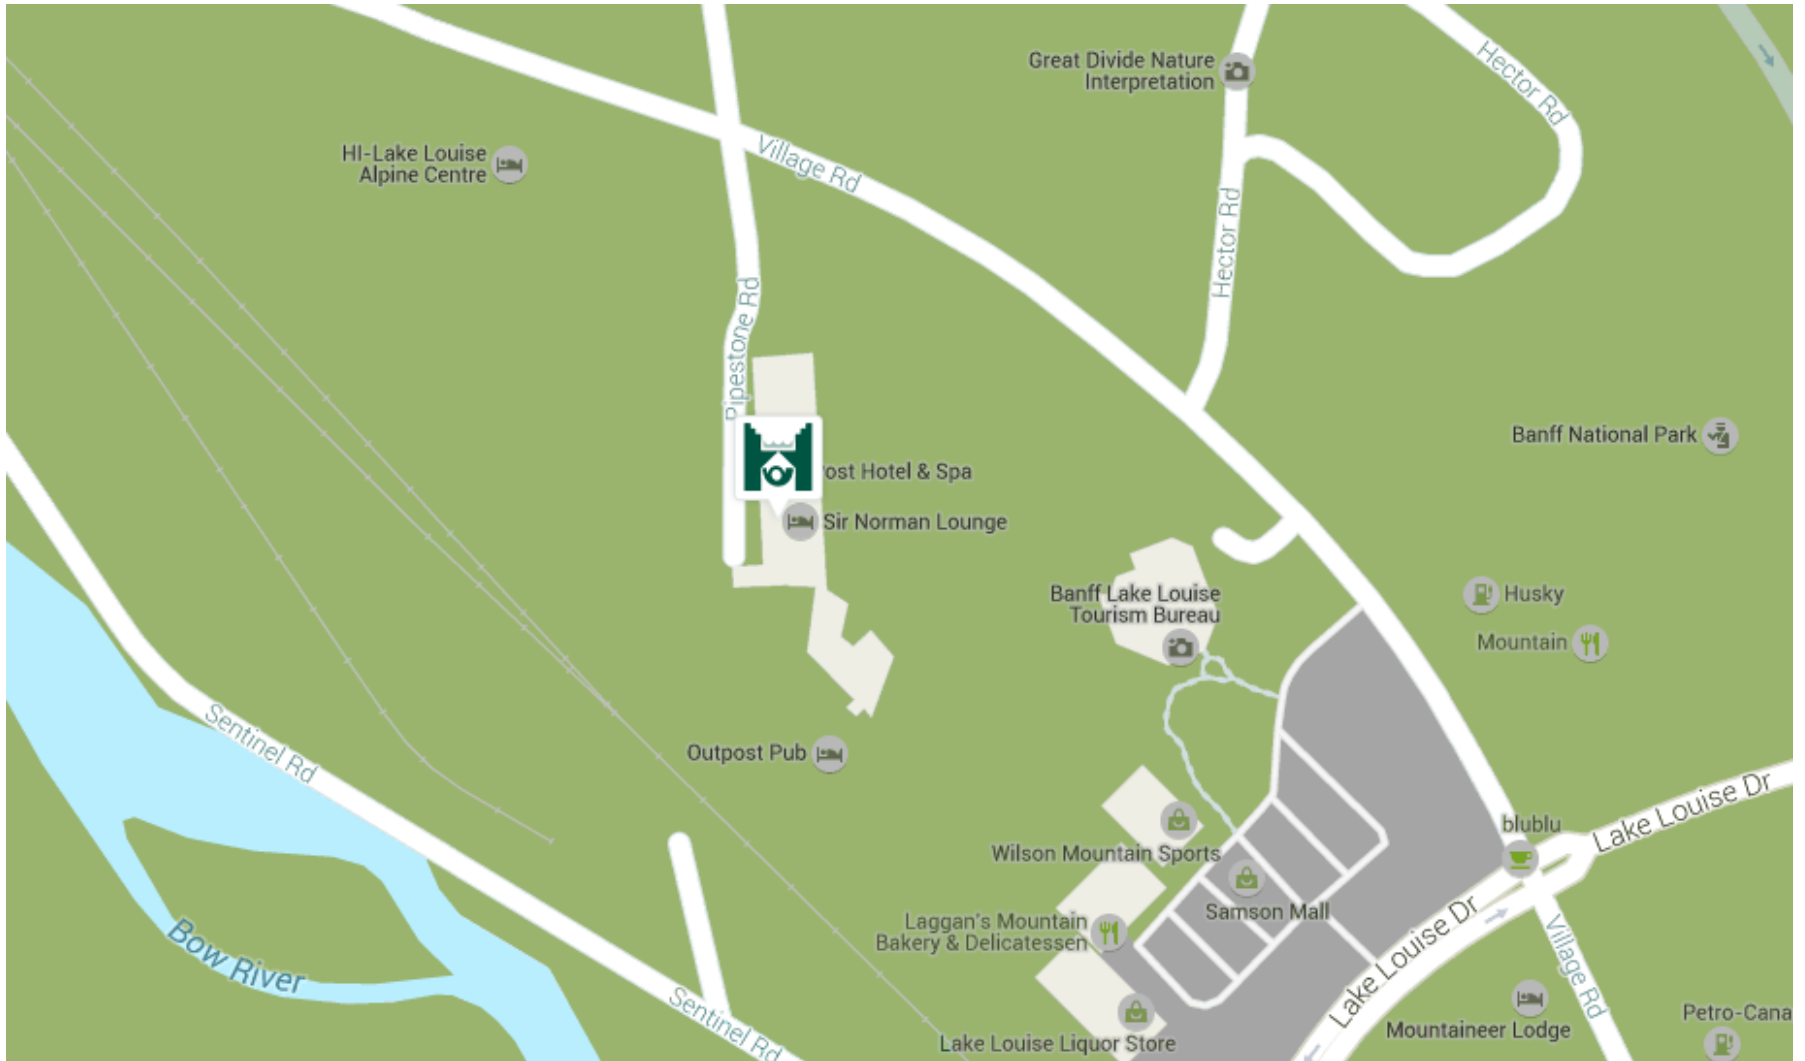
Great Divide Nature Interpretation

Hector Rd

HI-Lake Louise Alpine Centre

Village Rd

Hector Rd

Pipestone Rd

Banff National Park

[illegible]ost Hotel & Spa

Sir Norman Lounge

Banff Lake Louise Tourism Bureau

Husky

Mountain

Outpost Pub

Sentinel Rd

Wilson Mountain Sports

blublu

Lake Louise Dr

Samson Mall

Laggan's Mountain Bakery & Delicatessen

Bow River

Lake Louise Dr

Village Rd

Sentinel Rd

Mountaineer Lodge

Petro-Cana

Lake Louise Liquor Store